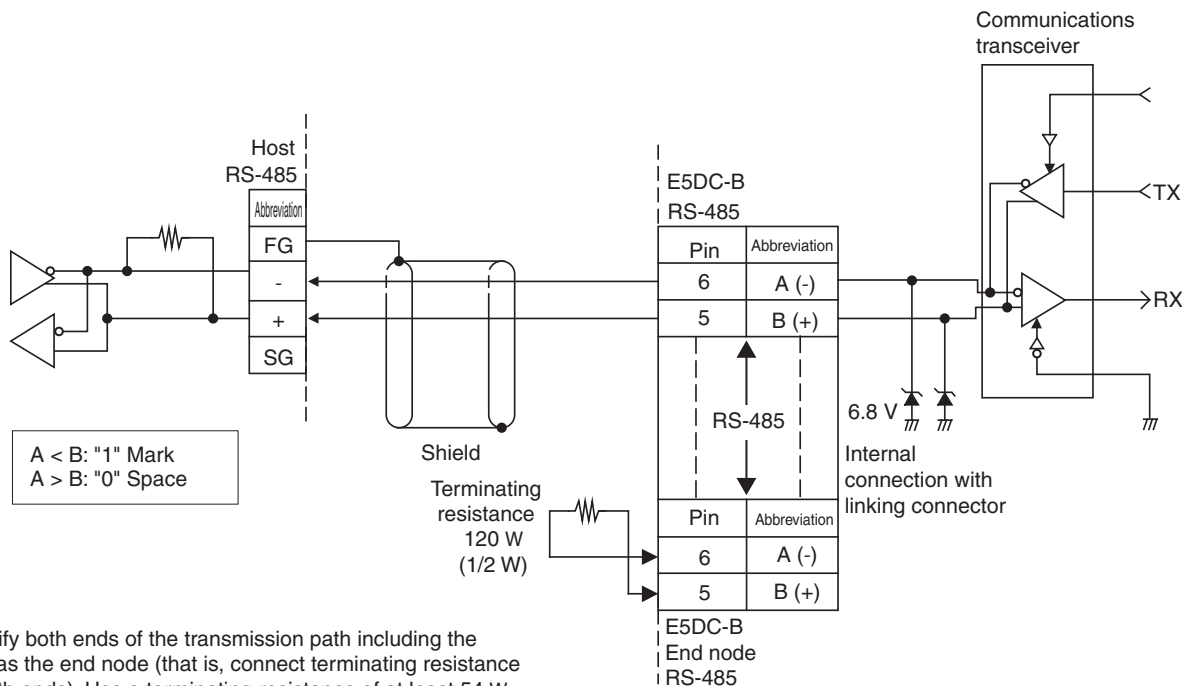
Communications transceiver

Host
RS-485

| Abbreviation |
|---|
| FG |
| - |
| + |
| SG |

E5DC-B
RS-485

| Pin | Abbreviation |
|---|---|
| 6 | A (-) |
| 5 | B (+) |

TX
RX

RS-485

6.8 V

Internal connection with linking connector

A < B: "1" Mark
A > B: "0" Space

Shield

Terminating resistance
120 W
(1/2 W)

| Pin | Abbreviation |
|---|---|
| 6 | A (-) |
| 5 | B (+) |

E5DC-B
End node
RS-485

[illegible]ify both ends of the transmission path including the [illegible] as the end node (that is, connect terminating resistance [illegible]th ends). Use a terminating resistance of at least 54 W.